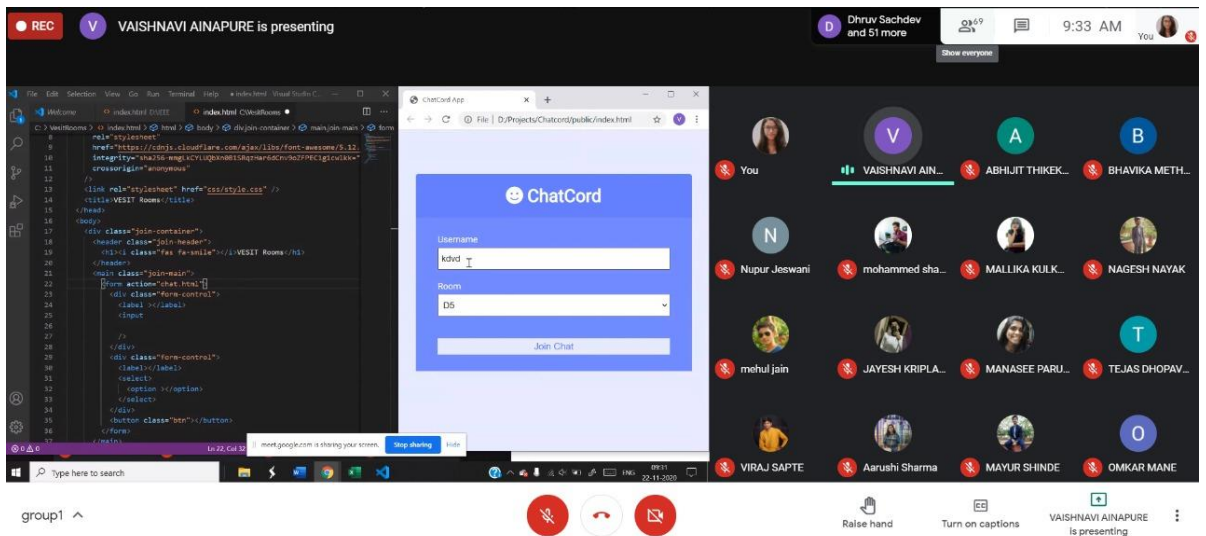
REC V VAISHNAVI AINAPURE is presenting

D Dhruv Sachdev and 51 more
69
9:33 AM
You
Show everyone

File Edit Selection View Go Run Terminal Help • index.html Visual Studio C...
Welcome index.html D:\EEE index.html C:\VesitRooms ●
C: > VesitRooms > index.html > html > body > div.join-container > main.join-main > form
rel="stylesheet"
href="https://cdnjs.cloudflare.com/ajax/libs/font-awesome/5.12.
integrity="sha256-mmgLkCYLUQbXn0B1SRqzHar6dCnv9oZFPEC1g1cwlkk="
crossorigin="anonymous"
/>
<link rel="stylesheet" href="css/style.css" />
<title>VESIT Rooms</title>
</head>
<body>
<div class="join-container">
<header class="join-header">
<h1><i class="fas fa-smile"></i>VESIT Rooms</h1>
</header>
<main class="join-main">
<form action="chat.html">
<div class="form-control">
<label ></label>
<input
/>
</div>
<div class="form-control">
<label></label>
<select>
<option ></option>
</select>
</div>
<button class="btn"></button>
</form>
</main>

Ln 22, Col 32

ChatCord App
File | D:/Projects/Chatcord/public/index.html

ChatCord
Username
kdvd
Room
D5
Join Chat

meet.google.com is sharing your screen. Stop sharing Hide

Type here to search
ENG 09:31 22-11-2020

You
VAISHNAVI AIN...
ABHIJIT THIKEK...
BHAVIKA METH...
Nupur Jeswani
mohammed sha...
MALLIKA KULK...
NAGESH NAYAK
mehul jain
JAYESH KRIPLA...
MANASEE PARU...
TEJAS DHOPAV...
VIRAJ SAPTE
Aarushi Sharma
MAYUR SHINDE
OMKAR MANE

group1
Raise hand
Turn on captions
VAISHNAVI AINAPURE is presenting